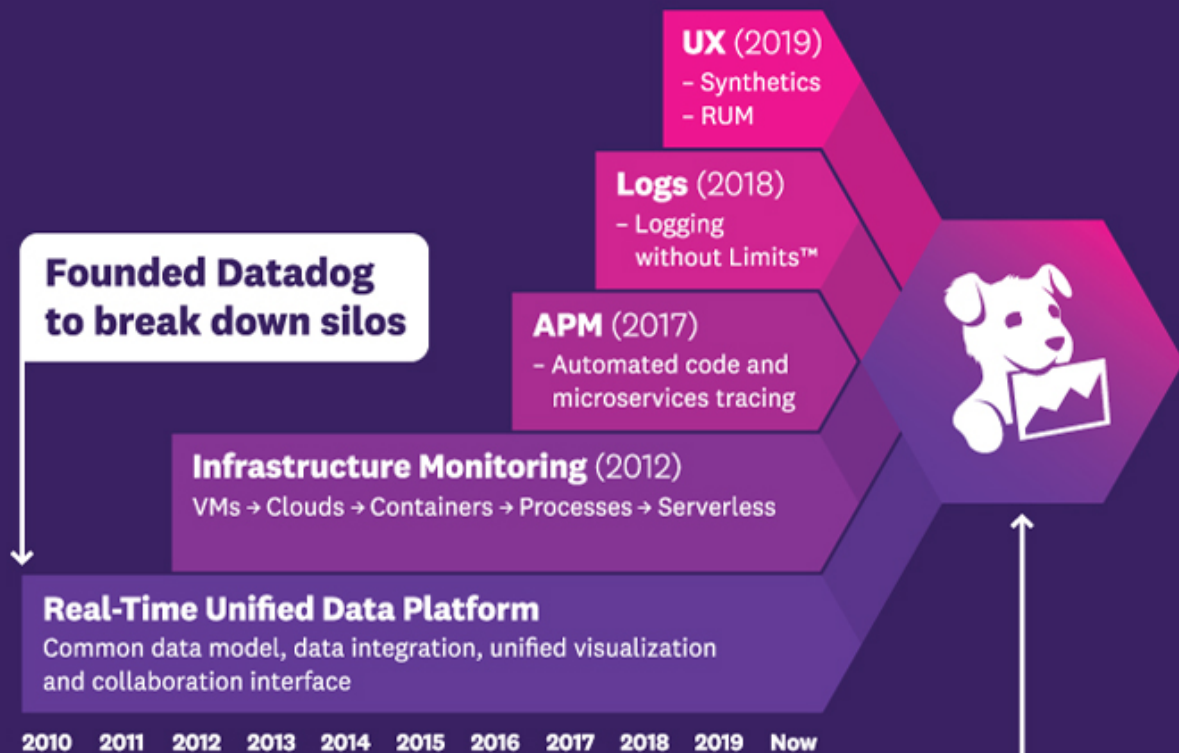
UX (2019)
– Synthetics
– RUM

Logs (2018)
– Logging without Limits™

Founded Datadog to break down silos

APM (2017)
– Automated code and microservices tracing

Infrastructure Monitoring (2012)
VMs → Clouds → Containers → Processes → Serverless

Real-Time Unified Data Platform
Common data model, data integration, unified visualization and collaboration interface

2010 2011 2012 2013 2014 2015 2016 2017 2018 2019 Now